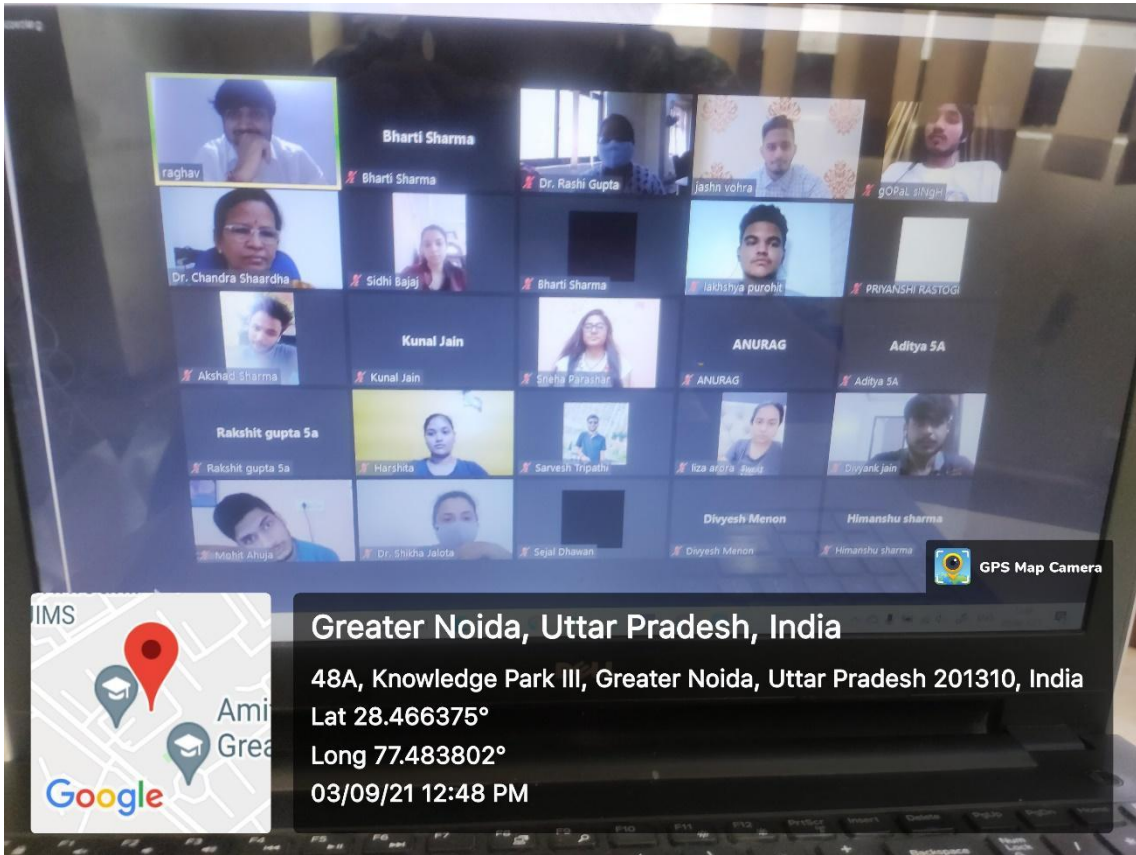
raghav

Bharti Sharma

Bharti Sharma

Dr. Rashi Gupta

jashn vohra

gOPaL siNgH

Dr. Chandra Shaardha

Sidhi Bajaj

Bharti Sharma

lakhshya purohit

PRIYANSHI RASTOGI

Akshad Sharma

Kunal Jain

Kunal Jain

Sneha Parashar

ANURAG

ANURAG

Aditya 5A

Aditya 5A

Rakshit gupta 5a

Rakshit gupta 5a

Harshita

Sarvesh Tripathi

liza arora

Divyank jain

Mohit Ahuja

Dr. Shikha Jalota

Sejal Dhawan

Divyesh Menon

Divyesh Menon

Himanshu sharma

Himanshu sharma

GPS Map Camera

IMS

Ami

Grea

Google

Greater Noida, Uttar Pradesh, India

48A, Knowledge Park III, Greater Noida, Uttar Pradesh 201310, India

Lat 28.466375°

Long 77.483802°

03/09/21 12:48 PM